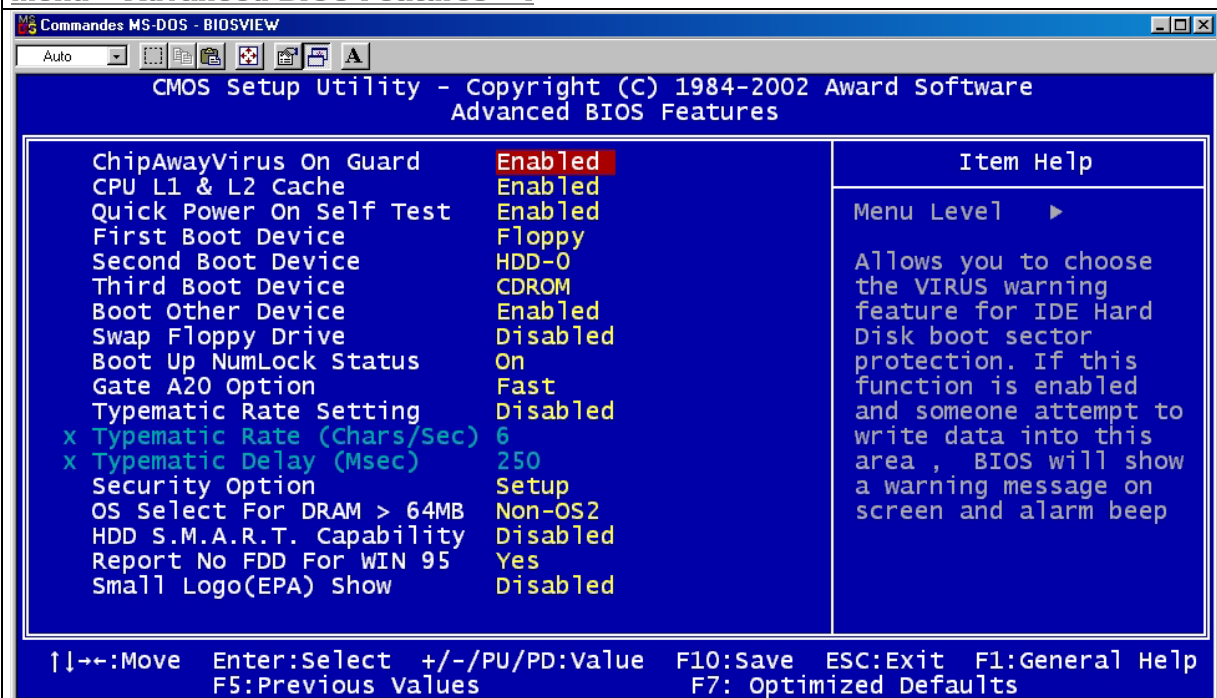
Commandes MS-DOS - BIOSVIEW

Auto

A

CMOS Setup Utility - Copyright (C) 1984-2002 Award Software
Advanced BIOS Features

| | | |
|---|---|---|
| ChipAwayVirus On Guard | Enabled | Item Help |
| CPU L1 & L2 Cache | Enabled | |
| Quick Power On Self Test | Enabled | Menu Level ► |
| First Boot Device | Floppy | |
| Second Boot Device | HDD-0 | Allows you to choose |
| Third Boot Device | CDROM | the VIRUS warning |
| Boot Other Device | Enabled | feature for IDE Hard |
| Swap Floppy Drive | Disabled | Disk boot sector |
| Boot Up NumLock Status | On | protection. If this |
| Gate A20 Option | Fast | function is enabled |
| Typematic Rate Setting | Disabled | and someone attempt to |
| x Typematic Rate (Chars/Sec) | 6 | write data into this |
| x Typematic Delay (Msec) | 250 | area , BIOS will show |
| Security Option | Setup | a warning message on |
| OS Select For DRAM > 64MB | Non-OS2 | screen and alarm beep |
| HDD S.M.A.R.T. Capability | Disabled | |
| Report No FDD For WIN 95 | Yes | |
| Small Logo(EPA) Show | Disabled | |

↑↓→←:Move Enter:Select +/-/PU/PD:Value F10:Save ESC:Exit F1:General Help
F5:Previous Values F7: Optimized Defaults